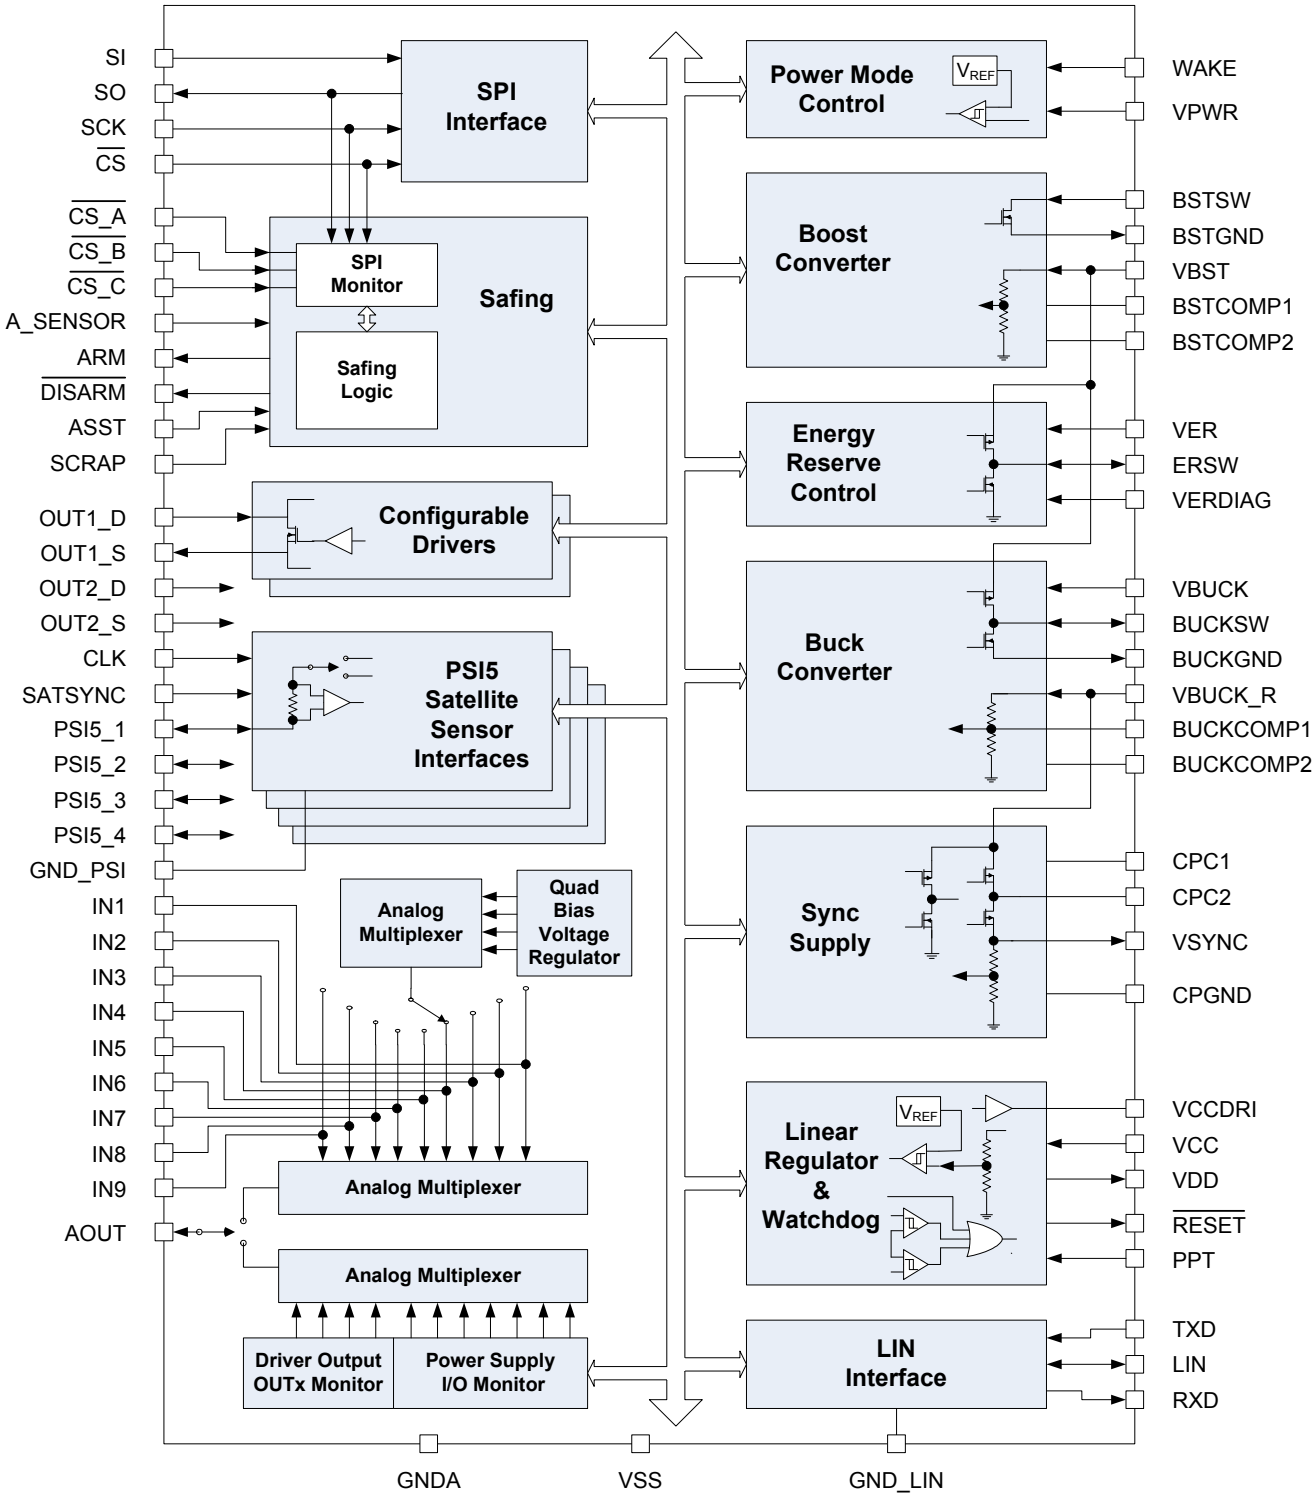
SI
SO
SCK
$\overline{CS}$
$\overline{CS\_A}$
$\overline{CS\_B}$
$\overline{CS\_C}$
A_SENSOR
ARM
$\overline{DISARM}$
ASST
SCRAP
OUT1_D
OUT1_S
OUT2_D
OUT2_S
CLK
SATSYNC
PSI5_1
PSI5_2
PSI5_3
PSI5_4
GND_PSI
IN1
IN2
IN3
IN4
IN5
IN6
IN7
IN8
IN9
AOUT

SPI Interface

SPI Monitor

Safing

Safing Logic

Configurable Drivers

PSI5 Satellite Sensor Interfaces

Analog Multiplexer

Quad Bias Voltage Regulator

Analog Multiplexer

Analog Multiplexer

Driver Output OUTx Monitor

Power Supply I/O Monitor

Power Mode Control

$V_{REF}$

Boost Converter

Energy Reserve Control

Buck Converter

Sync Supply

Linear Regulator & Watchdog

$V_{REF}$

LIN Interface

WAKE
VPWR
BSTSW
BSTGND
VBST
BSTCOMP1
BSTCOMP2
VER
ERSW
VERDIAG
VBUCK
BUCKSW
BUCKGND
VBUCK_R
BUCKCOMP1
BUCKCOMP2
CPC1
CPC2
VSYNC
CPGND
VCCDRI
VCC
VDD
$\overline{RESET}$
PPT
TXD
LIN
RXD

GNDA
VSS
GND_LIN